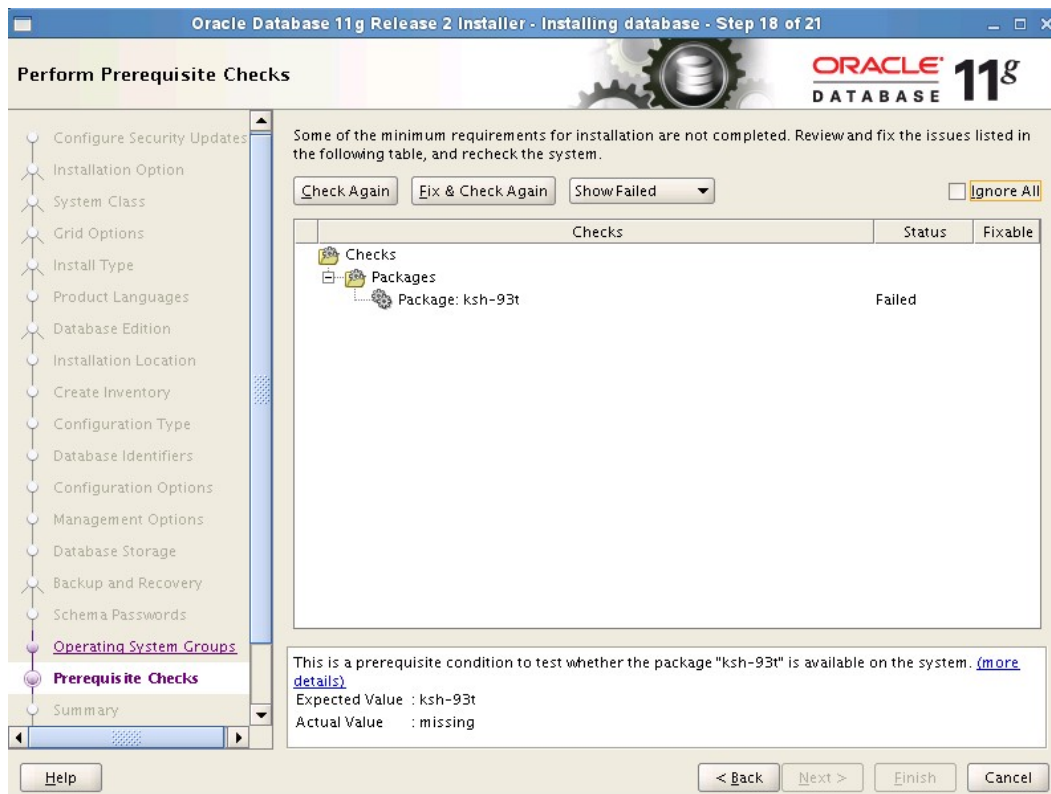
Oracle Database 11g Release 2 Installer - Installing database - Step 18 of 21

Perform Prerequisite Checks

ORACLE DATABASE 11g

Configure Security Updates
Installation Option
System Class
Grid Options
Install Type
Product Languages
Database Edition
Installation Location
Create Inventory
Configuration Type
Database Identifiers
Configuration Options
Management Options
Database Storage
Backup and Recovery
Schema Passwords
Operating System Groups
Prerequisite Checks
Summary

Some of the minimum requirements for installation are not completed. Review and fix the issues listed in the following table, and recheck the system.

Check Again
Fix & Check Again
Show Failed
Ignore All

| Checks | Status | Fixable |
|---|---|---|
| Checks | | |
| Packages | | |
| Package: ksh-93t | Failed | |

This is a prerequisite condition to test whether the package "ksh-93t" is available on the system. (more details)
Expected Value : ksh-93t
Actual Value : missing

Help
< Back
Next >
Finish
Cancel